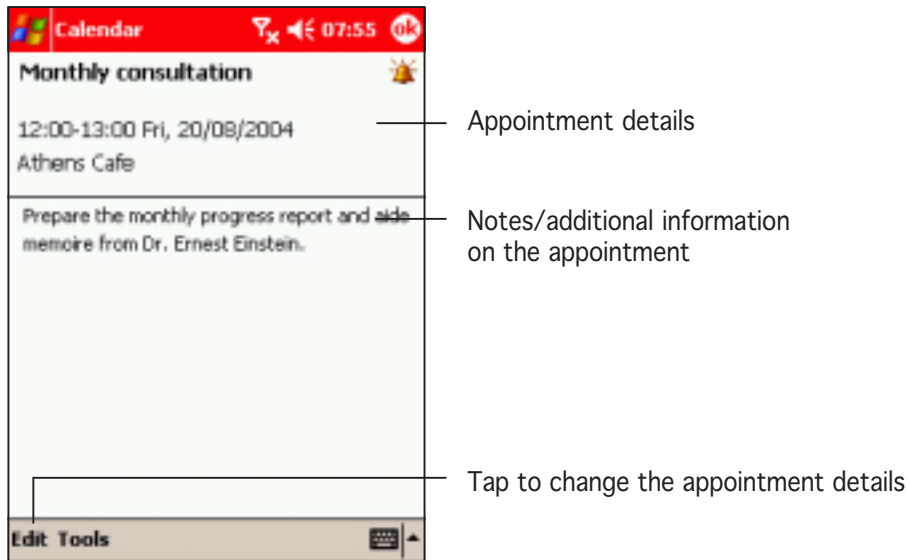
Calendar 07:55 ok

Monthly consultation

12:00-13:00 Fri, 20/08/2004
Athens Cafe

Prepare the monthly progress report and aide memoire from Dr. Ernest Einstein.

Edit Tools

Appointment details

Notes/additional information on the appointment

Tap to change the appointment details